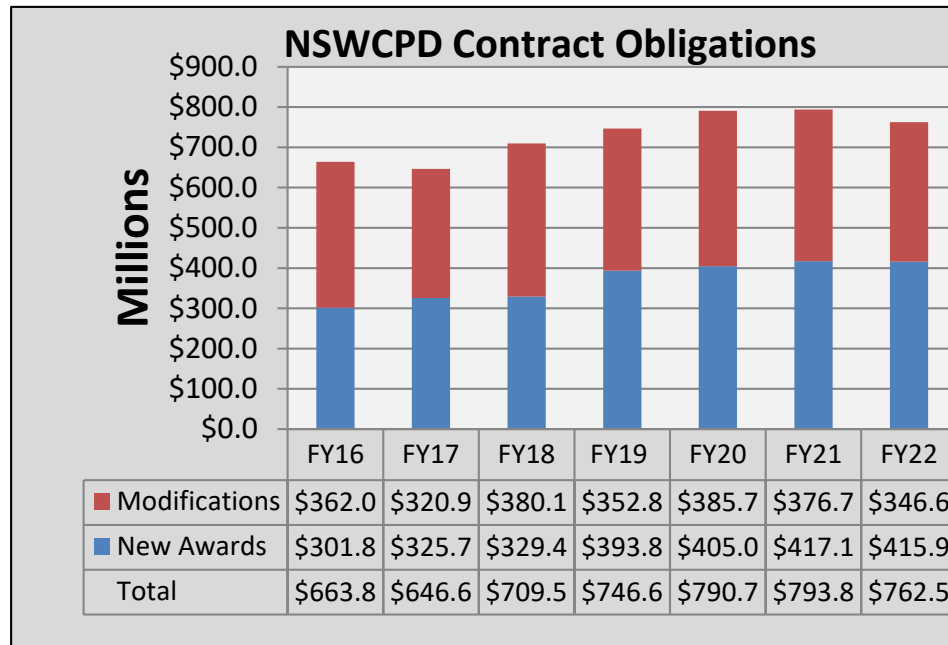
NSWCPD Contract Obligations

Millions

$900.0
$800.0
$700.0
$600.0
$500.0
$400.0
$300.0
$200.0
$100.0
$0.0

| | FY16 | FY17 | FY18 | FY19 | FY20 | FY21 | FY22 |
|---|---|---|---|---|---|---|---|
| Modifications | \$362.0 | \$320.9 | \$380.1 | \$352.8 | \$385.7 | \$376.7 | \$346.6 |
| New Awards | \$301.8 | \$325.7 | \$329.4 | \$393.8 | \$405.0 | \$417.1 | \$415.9 |
| Total | \$663.8 | \$646.6 | \$709.5 | \$746.6 | \$790.7 | \$793.8 | \$762.5 |